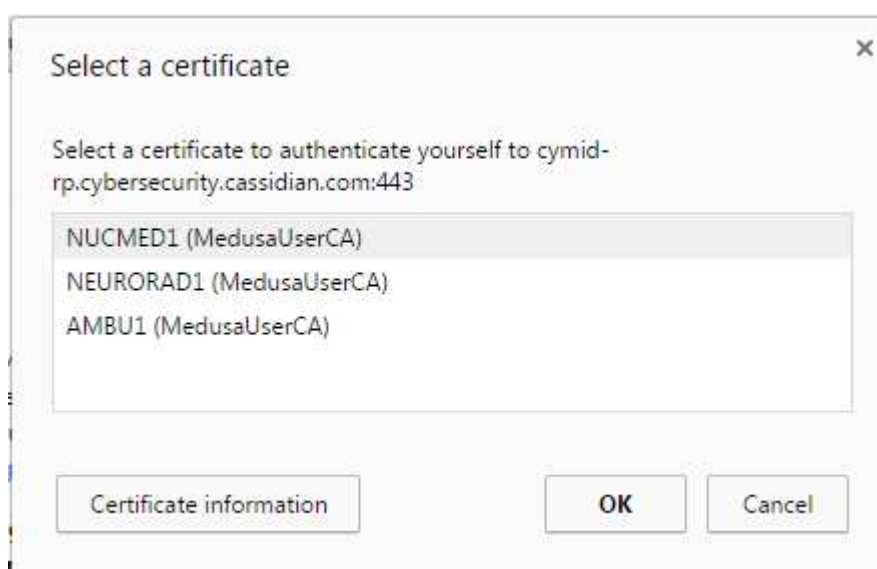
Select a certificate

×

Select a certificate to authenticate yourself to cymid-rp.cybersecurity.cassidian.com:443

NUCMED1 (MedusaUserCA)
NEURORAD1 (MedusaUserCA)
AMBU1 (MedusaUserCA)

Certificate information

OK

Cancel